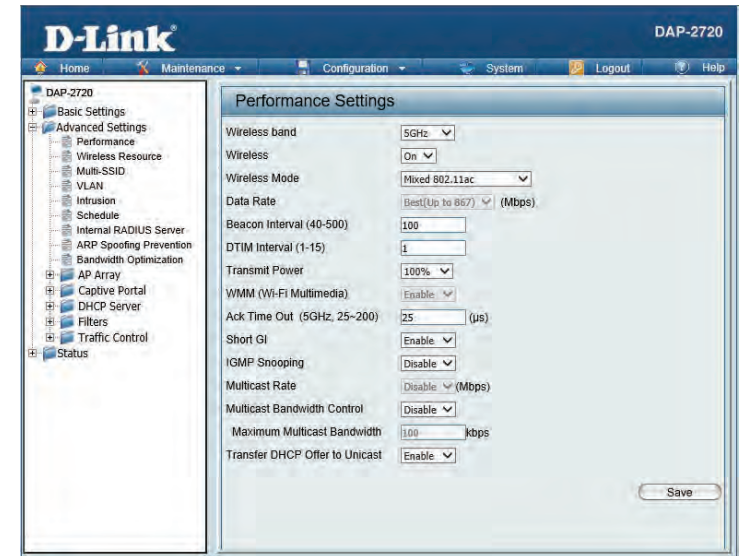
D-Link
DAP-2720

Home Maintenance Configuration System Logout Help

DAP-2720
Basic Settings
Advanced Settings
Performance
Wireless Resource
Multi-SSID
VLAN
Intrusion
Schedule
Internal RADIUS Server
ARP Spoofing Prevention
Bandwidth Optimization
AP Array
Captive Portal
DHCP Server
Filters
Traffic Control
Status

Performance Settings

Wireless band 5GHz
Wireless On
Wireless Mode Mixed 802.11ac
Data Rate Best(Up to 867) (Mbps)
Beacon Interval (40-500) 100
DTIM Interval (1-15) 1
Transmit Power 100%
WMM (Wi-Fi Multimedia) Enable
Ack Time Out (5GHz, 25~200) 25 (μs)
Short GI Enable
IGMP Snooping Disable
Multicast Rate Disable (Mbps)
Multicast Bandwidth Control Disable
Maximum Multicast Bandwidth 100 kbps
Transfer DHCP Offer to Unicast Enable

Save